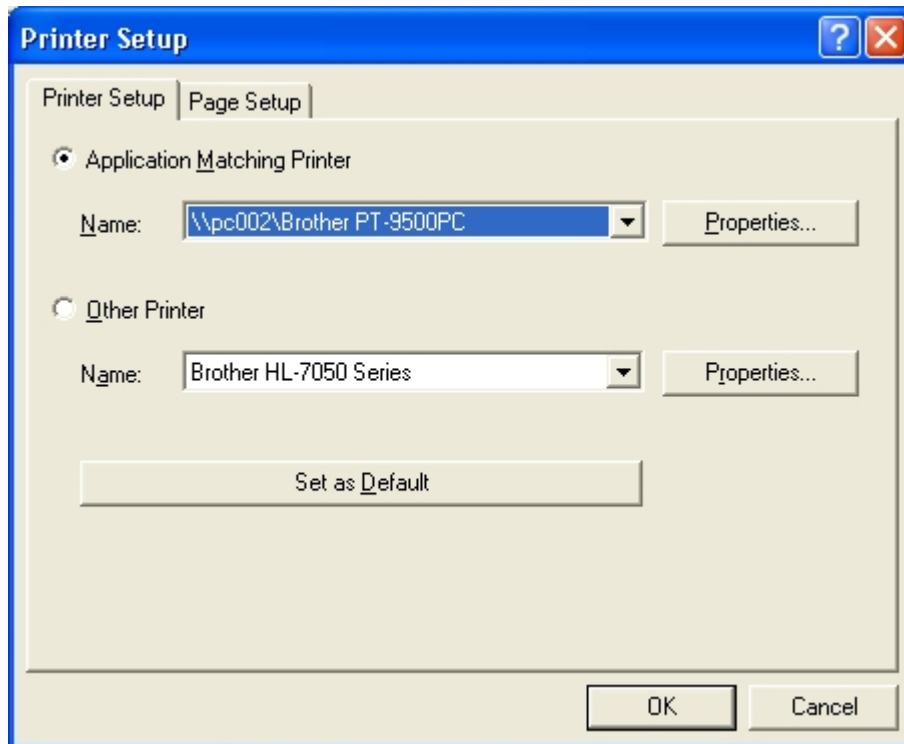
Printer Setup

?

Printer Setup | Page Setup

Application Matching Printer

Name: \\pc002\Brother PT-9500PC

Properties...

Other Printer

Name: Brother HL-7050 Series

Properties...

Set as Default

OK

Cancel